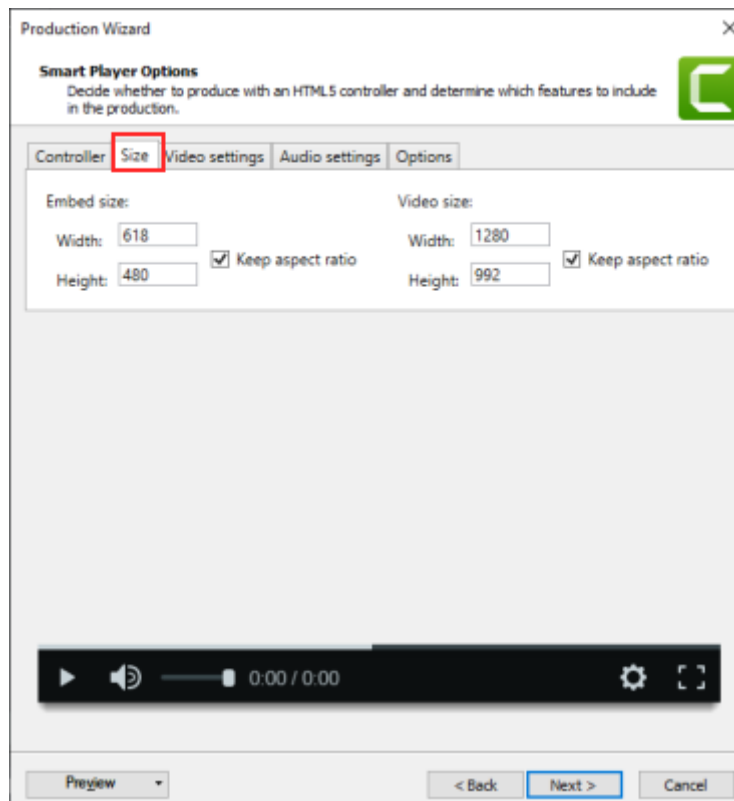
Production Wizard

Smart Player Options
Decide whether to produce with an HTML5 controller and determine which features to include in the production.

Controller | Size | Video settings | Audio settings | Options

Embed size:
Width: 618
Height: 480
Keep aspect ratio

Video size:
Width: 1280
Height: 992
Keep aspect ratio

0:00 / 0:00

Preview
< Back
Next >
Cancel